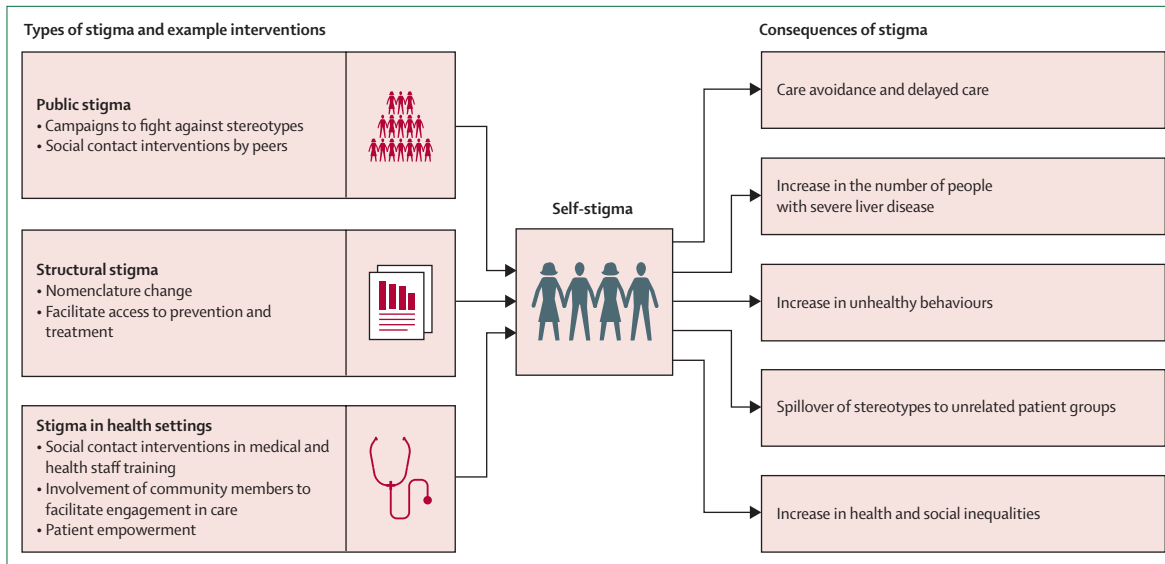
Types of stigma and example interventions

Public stigma
• Campaigns to fight against stereotypes
• Social contact interventions by peers

Structural stigma
• Nomenclature change
• Facilitate access to prevention and treatment

Stigma in health settings
• Social contact interventions in medical and health staff training
• Involvement of community members to facilitate engagement in care
• Patient empowerment

Self-stigma

Consequences of stigma

Care avoidance and delayed care

Increase in the number of people with severe liver disease

Increase in unhealthy behaviours

Spillover of stereotypes to unrelated patient groups

Increase in health and social inequalities